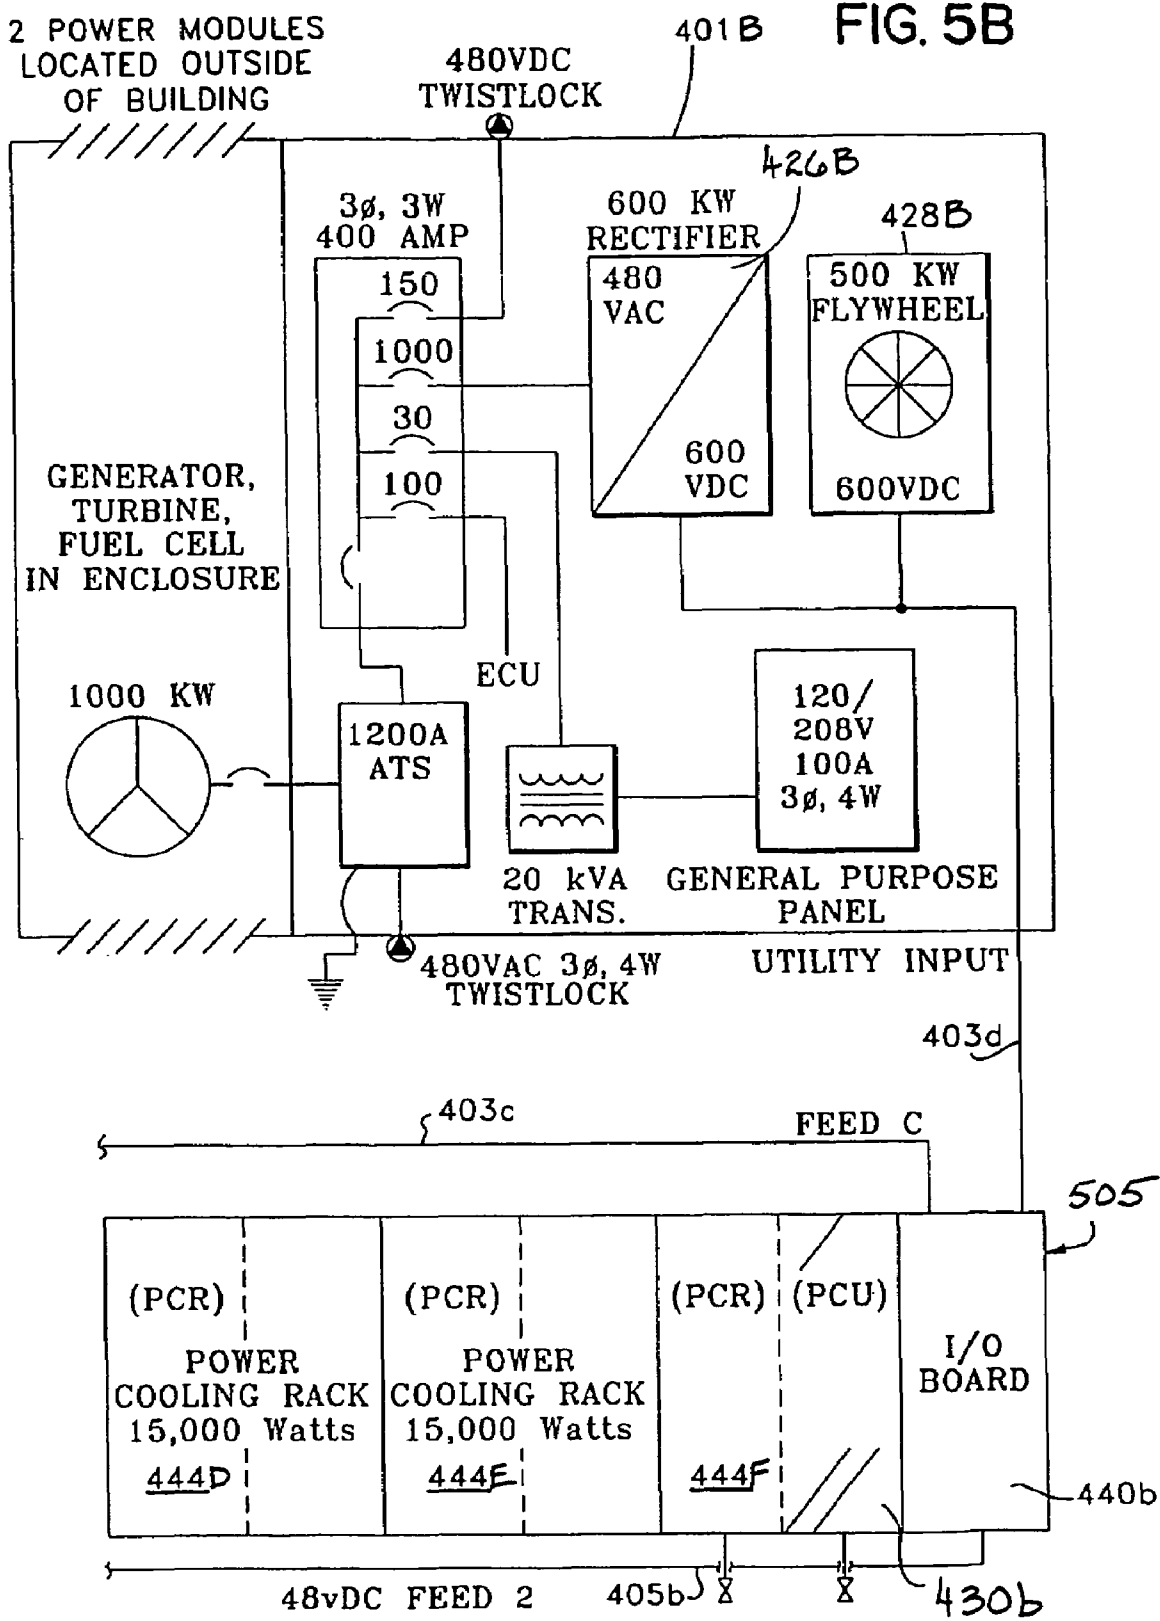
2 POWER MODULES LOCATED OUTSIDE OF BUILDING

401B

FIG. 5B

480VDC TWISTLOCK

426B

3ø, 3W 400 AMP

150

1000

30

100

600 KW RECTIFIER

480 VAC

600 VDC

428B

500 KW FLYWHEEL

600VDC

GENERATOR, TURBINE, FUEL CELL IN ENCLOSURE

1000 KW

ECU

1200A ATS

120/ 208V 100A 3ø, 4W

20 kVA TRANS.

GENERAL PURPOSE PANEL

480VAC 3ø, 4W TWISTLOCK

UTILITY INPUT

403d

403c

FEED C

505

(PCR)

POWER COOLING RACK 15,000 Watts

444D

(PCR)

POWER COOLING RACK 15,000 Watts

444E

(PCR)

444F

(PCU)

I/O BOARD

440b

48vDC FEED 2

405b

430b